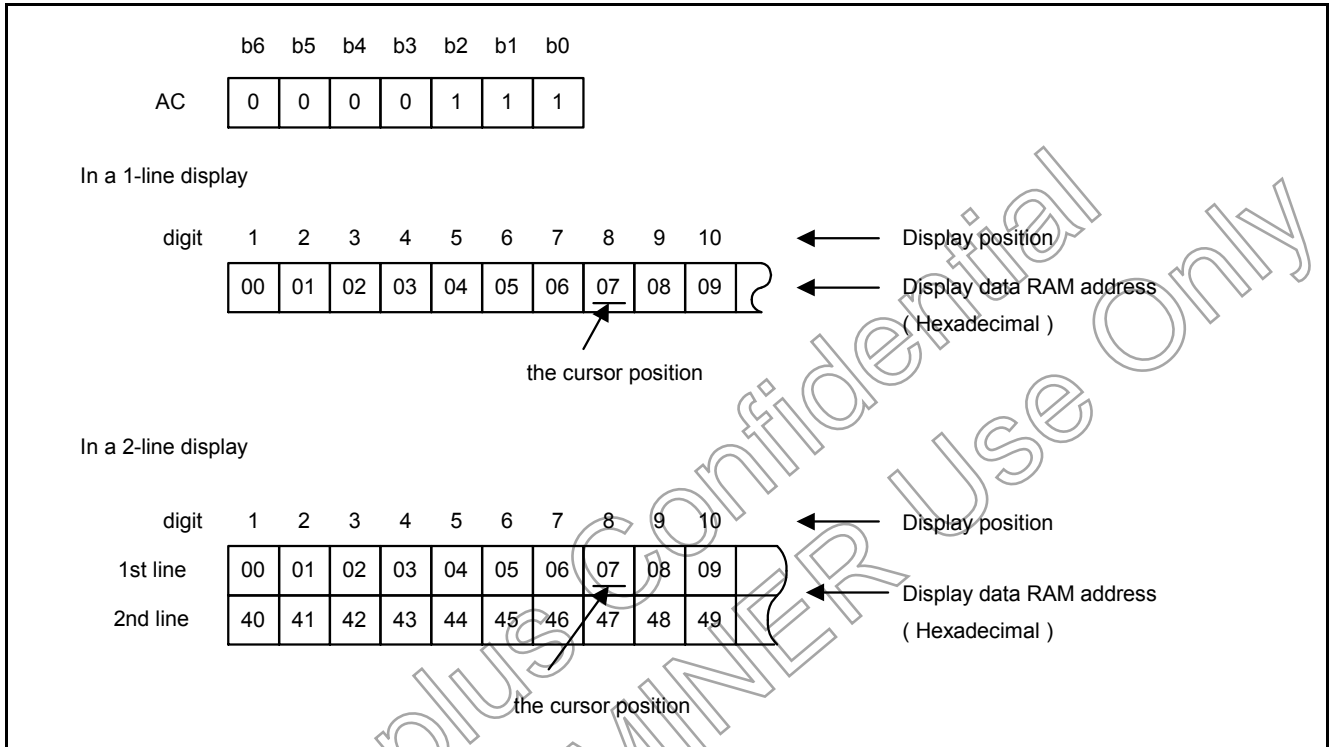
b6 b5 b4 b3 b2 b1 b0

| AC | 0 | 0 | 0 | 0 | 1 | 1 | 1 |
|---|---|---|---|---|---|---|---|

In a 1-line display

| digit | 1 | 2 | 3 | 4 | 5 | 6 | 7 | 8 | 9 | 10 |
|---|---|---|---|---|---|---|---|---|---|---|
| | 00 | 01 | 02 | 03 | 04 | 05 | 06 | 07 | 08 | 09 |

Display position

Display data RAM address ( Hexadecimal )

the cursor position

In a 2-line display

| digit | 1 | 2 | 3 | 4 | 5 | 6 | 7 | 8 | 9 | 10 |
|---|---|---|---|---|---|---|---|---|---|---|
| 1st line | 00 | 01 | 02 | 03 | 04 | 05 | 06 | 07 | 08 | 09 |
| 2nd line | 40 | 41 | 42 | 43 | 44 | 45 | 46 | 47 | 48 | 49 |

Display position

Display data RAM address ( Hexadecimal )

the cursor position

plus Confidential
MINER Use Only